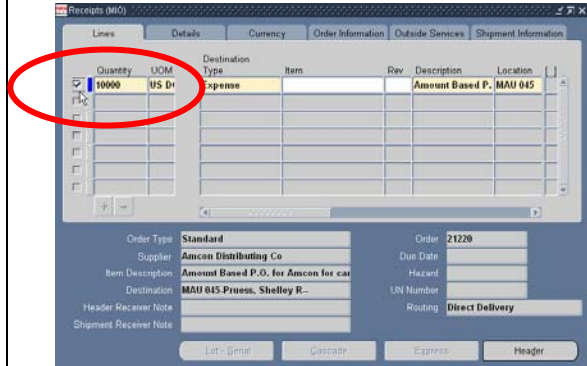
Receipts (MIO)

Lines | Details | Currency | Order Information | Outside Services | Shipment Information

| | Quantity | UOM | Destination Type | Item | Rev | Description | Location |
|---|---|---|---|---|---|---|---|
| ☑ | 10000 | US D | Expense | | | Amount Based P. | MAU 045 |

Order Type: Standard
Supplier: Amcon Distributing Co
Item Description: Amount Based P.O. for Amcon for car
Destination: MAU 045-Pruess, Shelley R.-
Header Receiver Note
Shipment Receiver Note

Order: 21220
Due Date
Hazard
UN Number
Routing: Direct Delivery

Lot - Serial | Cascade | Express | Header